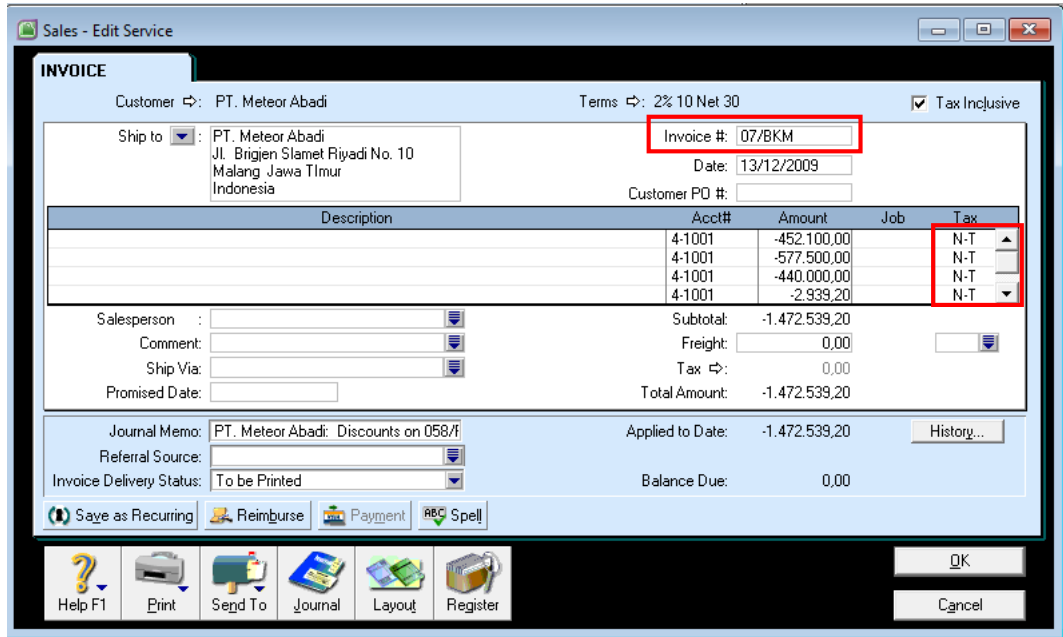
Sales - Edit Service

INVOICE

Customer ⇨: PT. Meteor Abadi

Terms ⇨: 2% 10 Net 30

Tax Inclusive

Ship to : PT. Meteor Abadi
Jl. Brigjen Slamet Riyadi No. 10
Malang Jawa TImur
Indonesia

Invoice #: 07/BKM

Date: 13/12/2009

Customer PO #:

| Description | Acct# | Amount | Job | Tax |
|---|---|---|---|---|
| | 4-1001 | -452.100,00 | | N-T |
| | 4-1001 | -577.500,00 | | N-T |
| | 4-1001 | -440.000,00 | | N-T |
| | 4-1001 | -2.939,20 | | N-T |

Salesperson :

Comment:

Ship Via:

Promised Date:

Subtotal: -1.472.539,20

Freight: 0,00

Tax ⇨: 0,00

Total Amount: -1.472.539,20

Journal Memo: PT. Meteor Abadi: Discounts on 058/F

Referral Source:

Invoice Delivery Status: To be Printed

Applied to Date: -1.472.539,20

History...

Balance Due: 0,00

Save as Recurring

Reimburse

Payment

Spell

Help F1

Print

Send To

Journal

Layout

Register

OK

Cancel